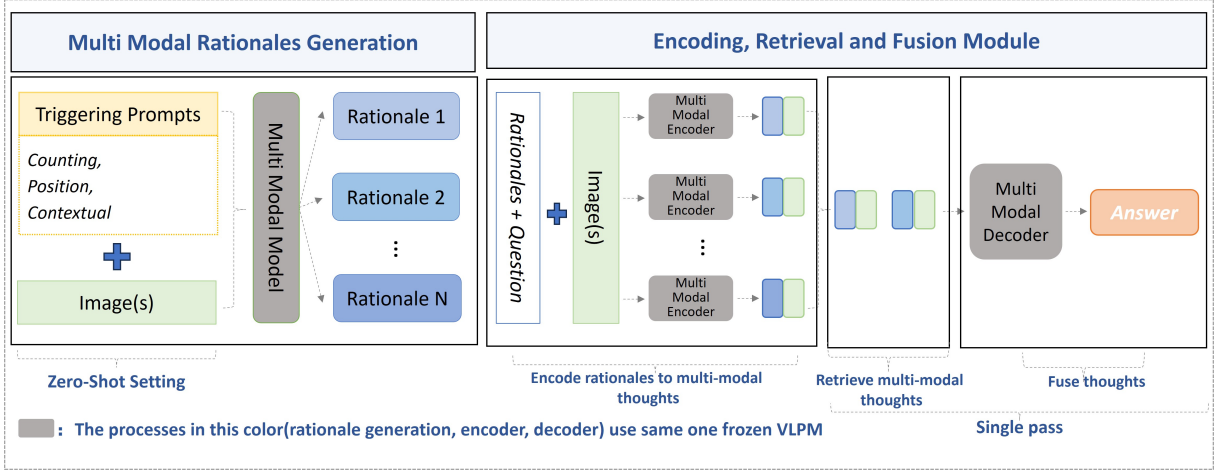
Multi Modal Rationales Generation

Triggering Prompts

Counting, Position, Contextual

Image(s)

Multi Modal Model

Rationale 1

Rationale 2

⋮

Rationale N

Zero-Shot Setting

Encoding, Retrieval and Fusion Module

Rationales + Question

Image(s)

Multi Modal Encoder

Multi Modal Encoder

⋮

Multi Modal Encoder

Multi Modal Decoder

Answer

Encode rationales to multi-modal thoughts

Retrieve multi-modal thoughts

Fuse thoughts

Single pass

: The processes in this color(rationale generation, encoder, decoder) use same one frozen VLPM